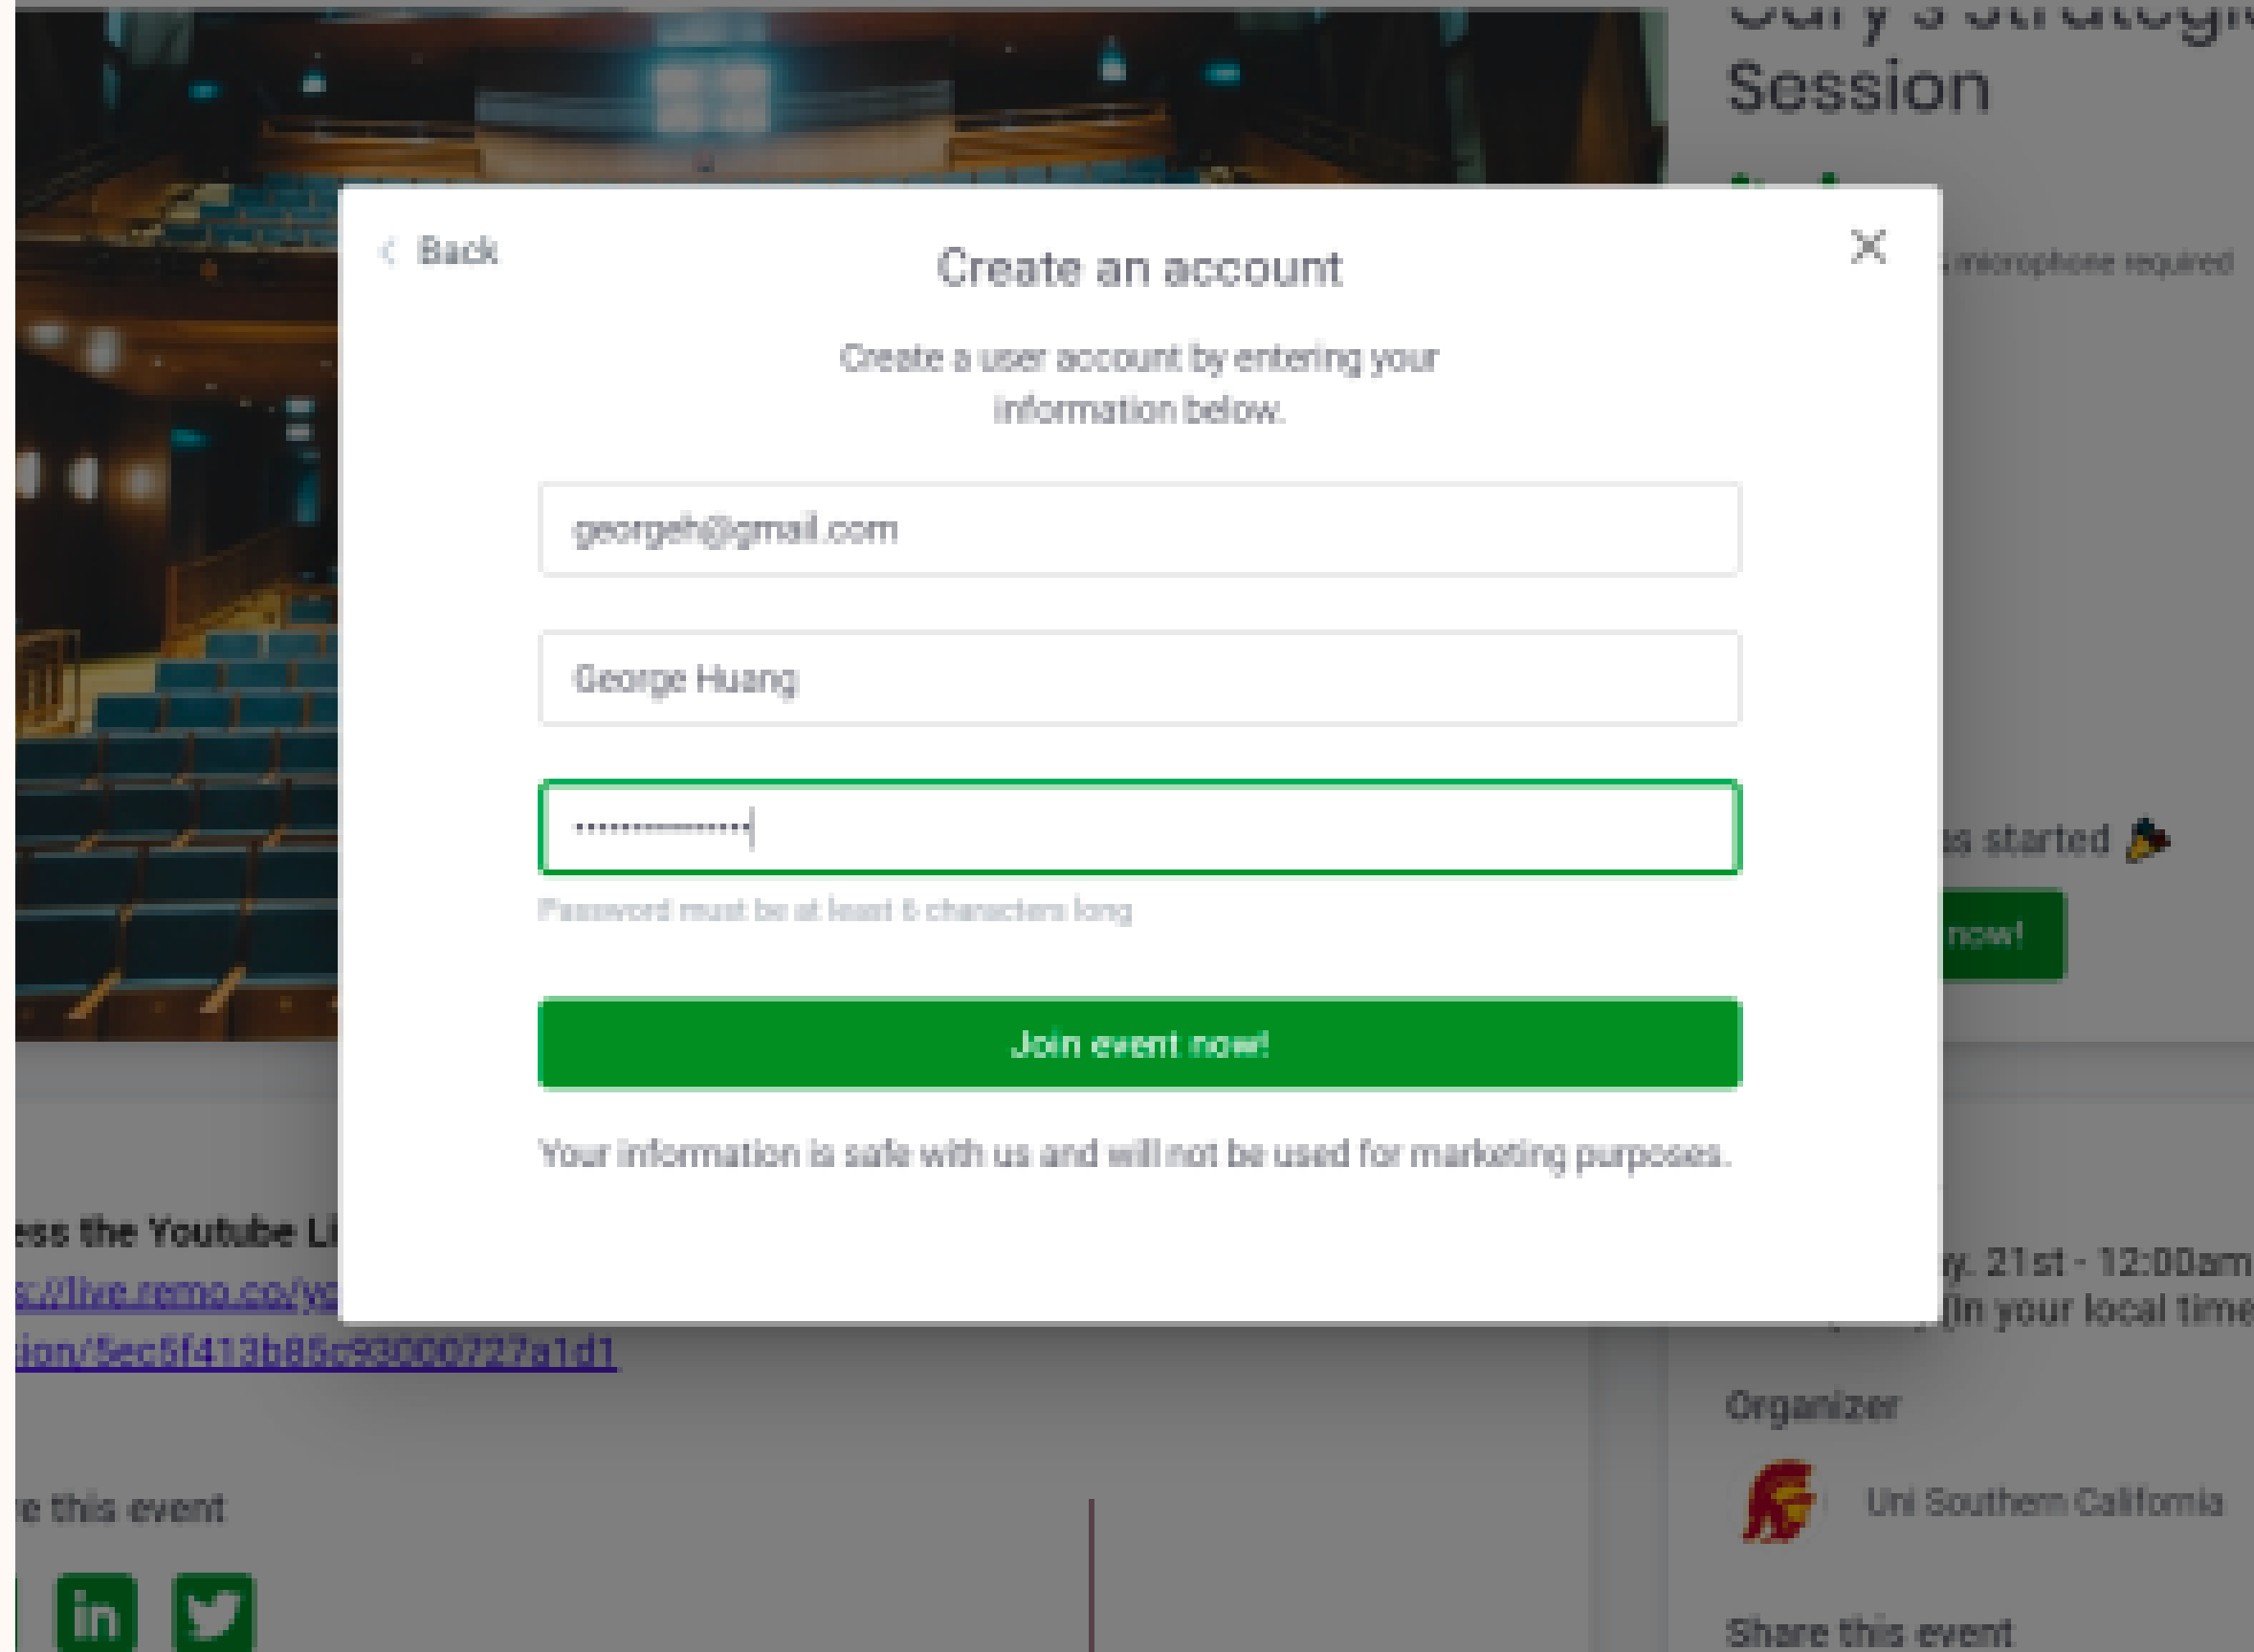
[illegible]
Session

microphone required

s started

now!

‹ Back

Create an account

Create a user account by entering your information below.

georgeh@gmail.com

George Huang

••••••••••••••••

Password must be at least 6 characters long

Join event now!

Your information is safe with us and will not be used for marketing purposes.

ess the Youtube Li
s://live.remo.co/y
ion/5ec5f413b85c93000727a1d1

e this event

y. 21st - 12:00am
(In your local time

Organizer

Uni Southern California

Share this event